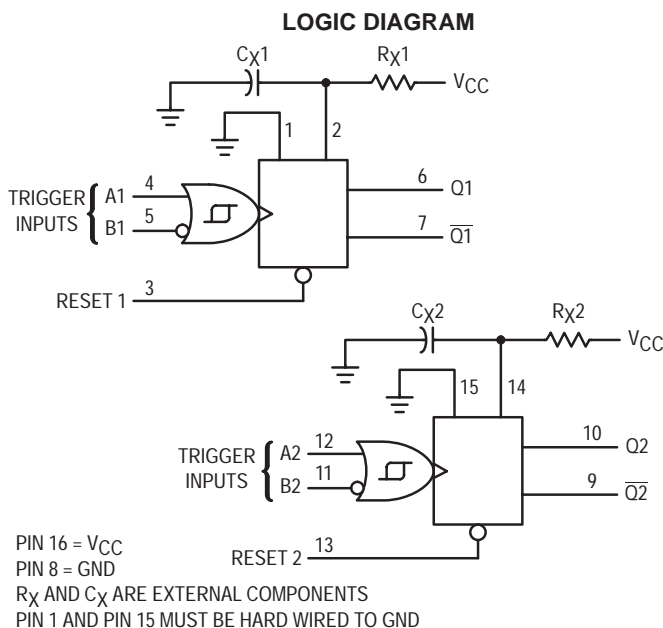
LOGIC DIAGRAM

$C_X1$

$R_X1$

$V_{CC}$

1

2

TRIGGER INPUTS

A1 4

B1 5

6 Q1

7 $\overline{Q1}$

RESET 1 3

$C_X2$

$R_X2$

$V_{CC}$

15

14

TRIGGER INPUTS

A2 12

B2 11

10 Q2

9 $\overline{Q2}$

RESET 2 13

PIN 16 = $V_{CC}$
PIN 8 = GND
$R_X$ AND $C_X$ ARE EXTERNAL COMPONENTS
PIN 1 AND PIN 15 MUST BE HARD WIRED TO GND